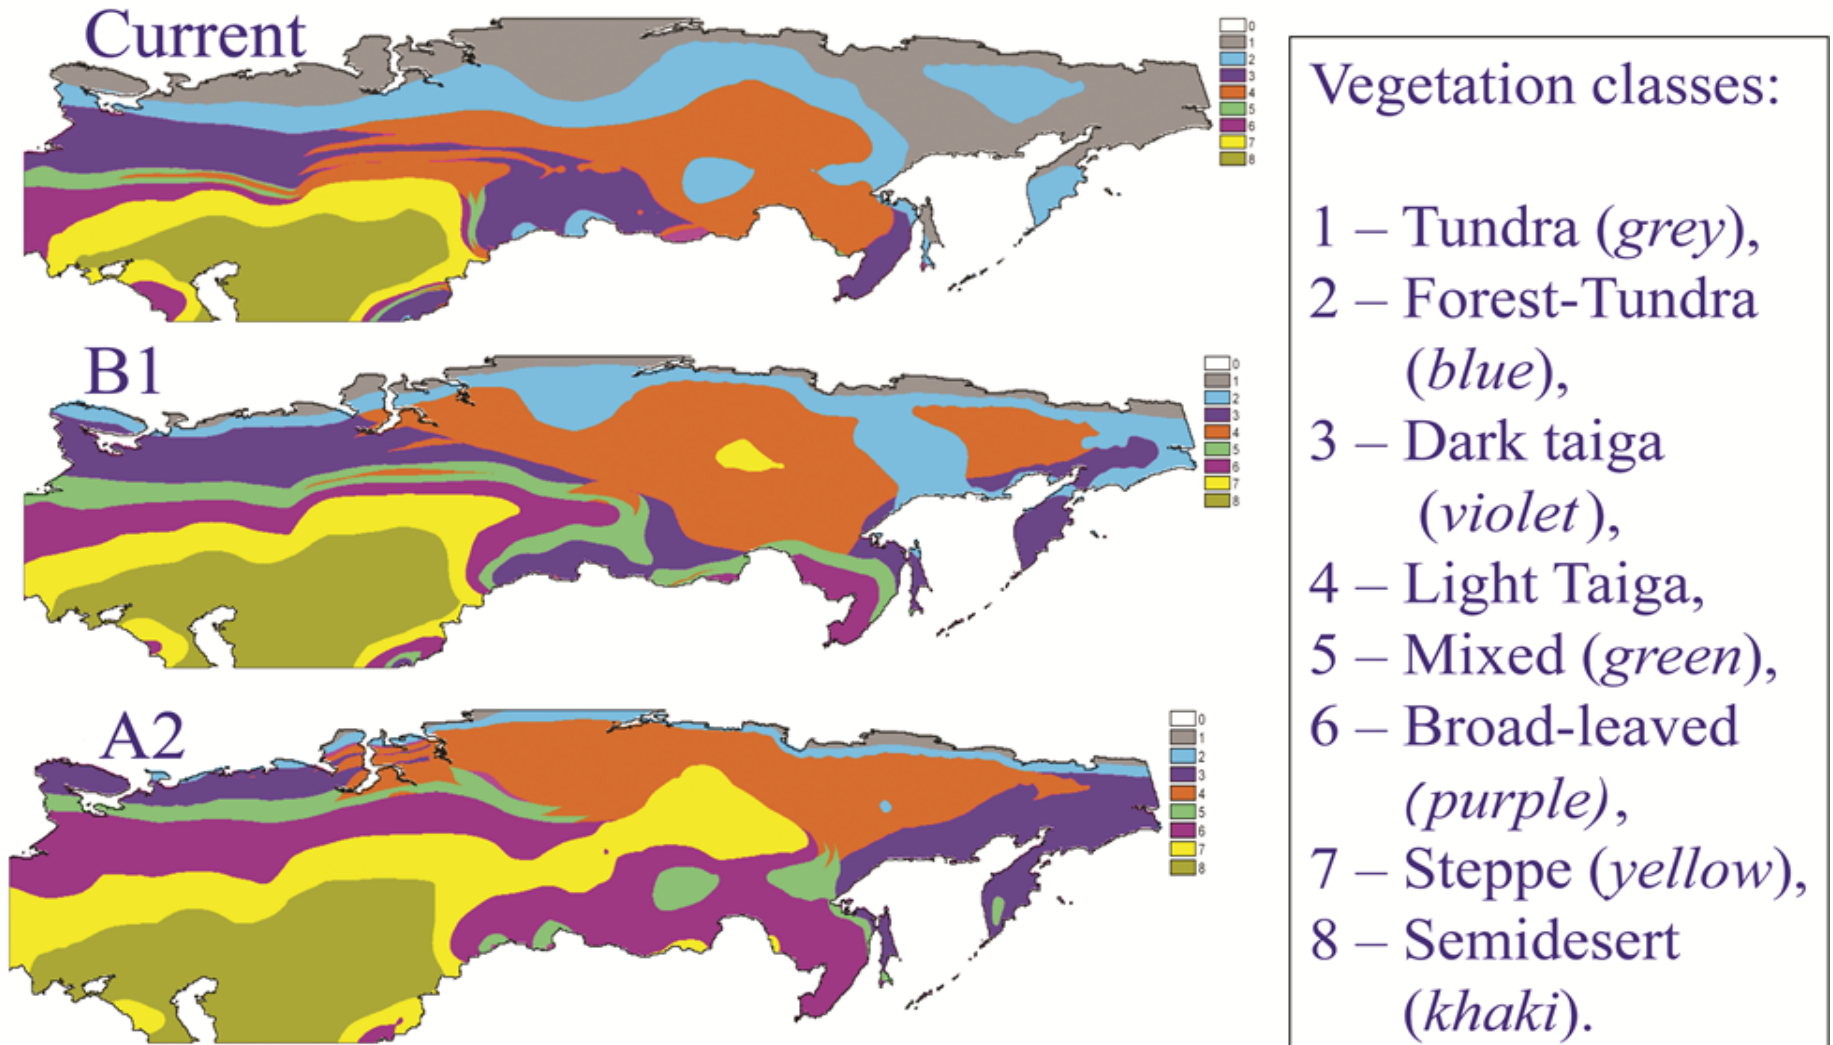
Current

0
1
2
3
4
5
6
7
8

B1

0
1
2
3
4
5
6
7
8

A2

0
1
2
3
4
5
6
7
8

Vegetation classes:

1 – Tundra (*grey*),
2 – Forest-Tundra (*blue*),
3 – Dark taiga (*violet*),
4 – Light Taiga,
5 – Mixed (*green*),
6 – Broad-leaved (*purple*),
7 – Steppe (*yellow*),
8 – Semidesert (*khaki*).